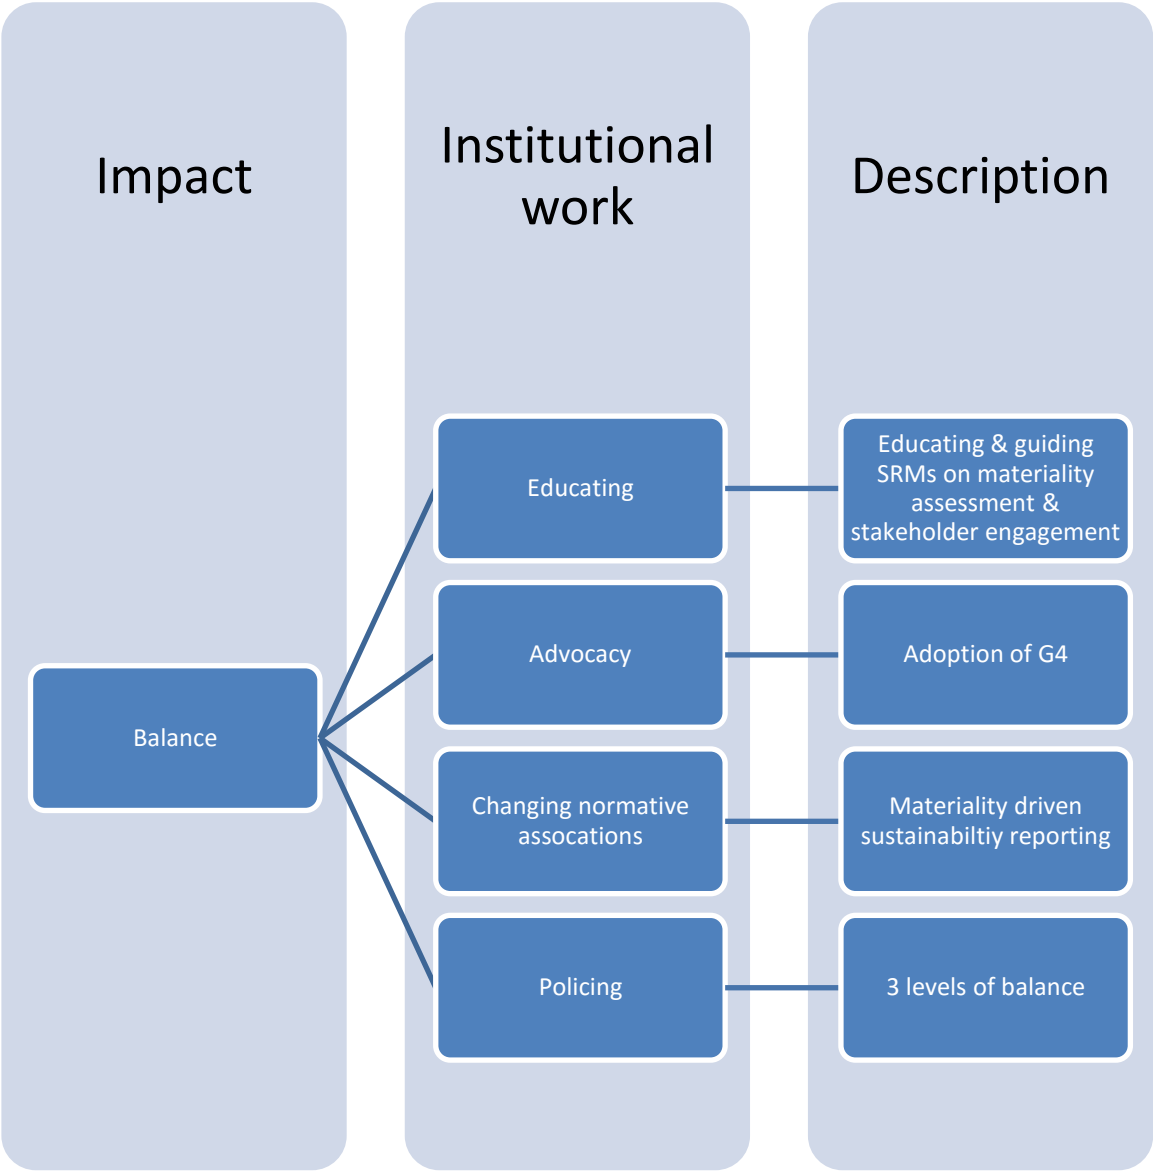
Impact

Institutional work

Description

Balance

Educating

Educating & guiding SRMs on materiality assessment & stakeholder engagement

Advocacy

Adoption of G4

Changing normative assocations

Materiality driven sustainabiltiy reporting

Policing

3 levels of balance